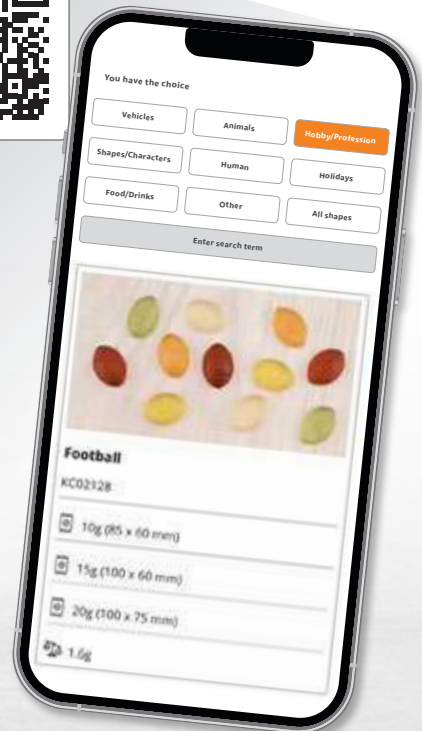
You have the choice

Vehicles

Animals

Hobby/Profession

Shapes/Characters

Human

Holidays

Food/Drinks

Other

All shapes

Enter search term

Football

KC02128

10g (85 x 60 mm)

15g (100 x 60 mm)

20g (100 x 75 mm)

1.0g